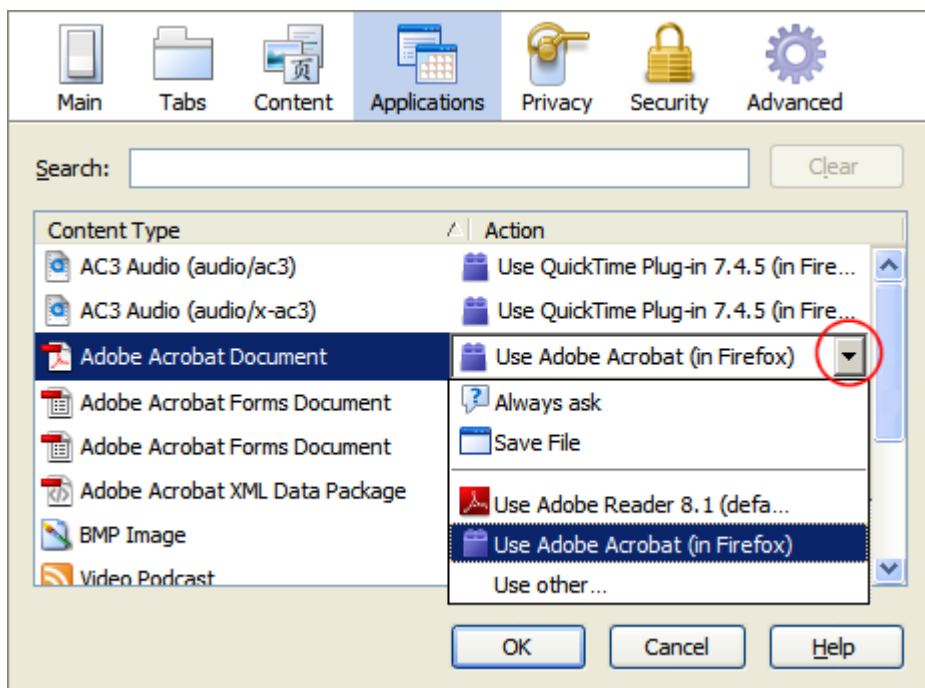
Main Tabs Content Applications Privacy Security Advanced

Search: Clear

| Content Type | Action |
|---|---|
| AC3 Audio (audio/ac3) | Use QuickTime Plug-in 7.4.5 (in Fire... |
| AC3 Audio (audio/x-ac3) | Use QuickTime Plug-in 7.4.5 (in Fire... |
| Adobe Acrobat Document | Use Adobe Acrobat (in Firefox) |
| Adobe Acrobat Forms Document | |
| Adobe Acrobat Forms Document | |
| Adobe Acrobat XML Data Package | |
| BMP Image | |
| Video Podcast | |

Always ask
Save File
Use Adobe Reader 8.1 (defa...
Use Adobe Acrobat (in Firefox)
Use other...

OK Cancel Help